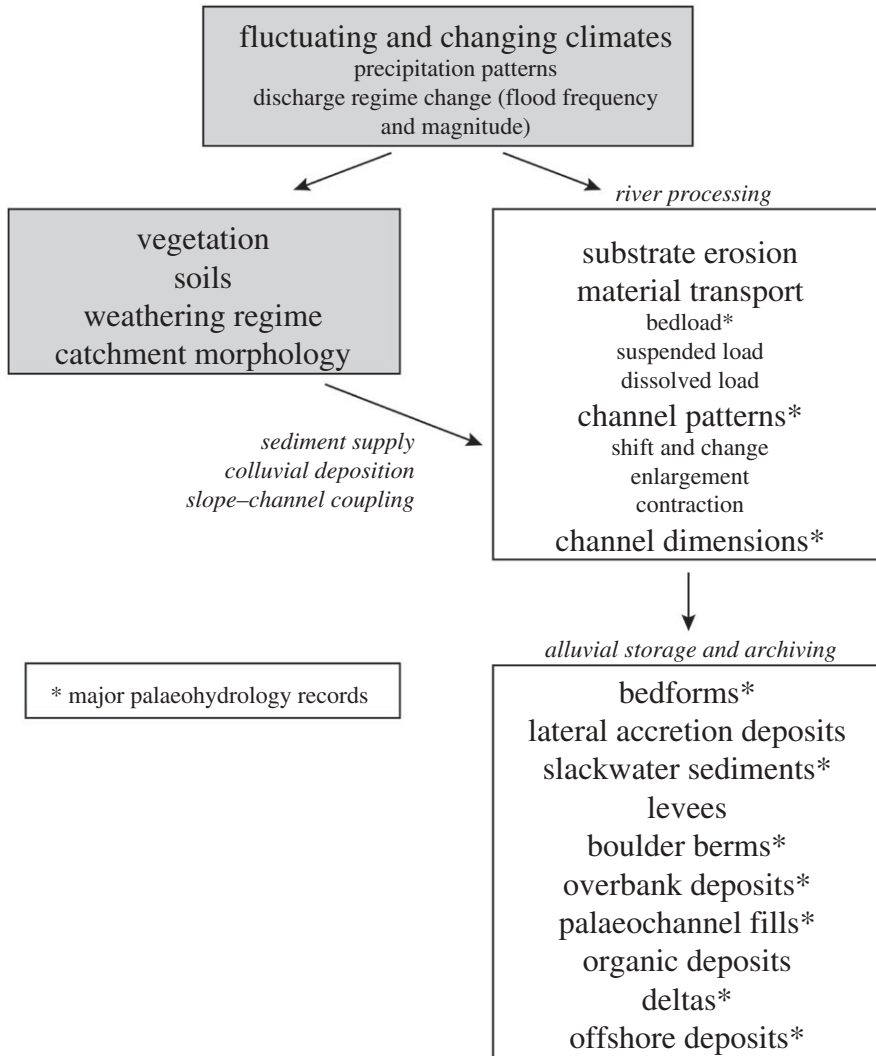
fluctuating and changing climates
precipitation patterns
discharge regime change (flood frequency and magnitude)

vegetation
soils
weathering regime
catchment morphology

river processing

substrate erosion
material transport
bedload*
suspended load
dissolved load
channel patterns*
shift and change
enlargement
contraction
channel dimensions*

sediment supply
colluvial deposition
slope–channel coupling

alluvial storage and archiving

* major palaeohydrology records

bedforms*
lateral accretion deposits
slackwater sediments*
levees
boulder berms*
overbank deposits*
palaeochannel fills*
organic deposits
deltas*
offshore deposits*